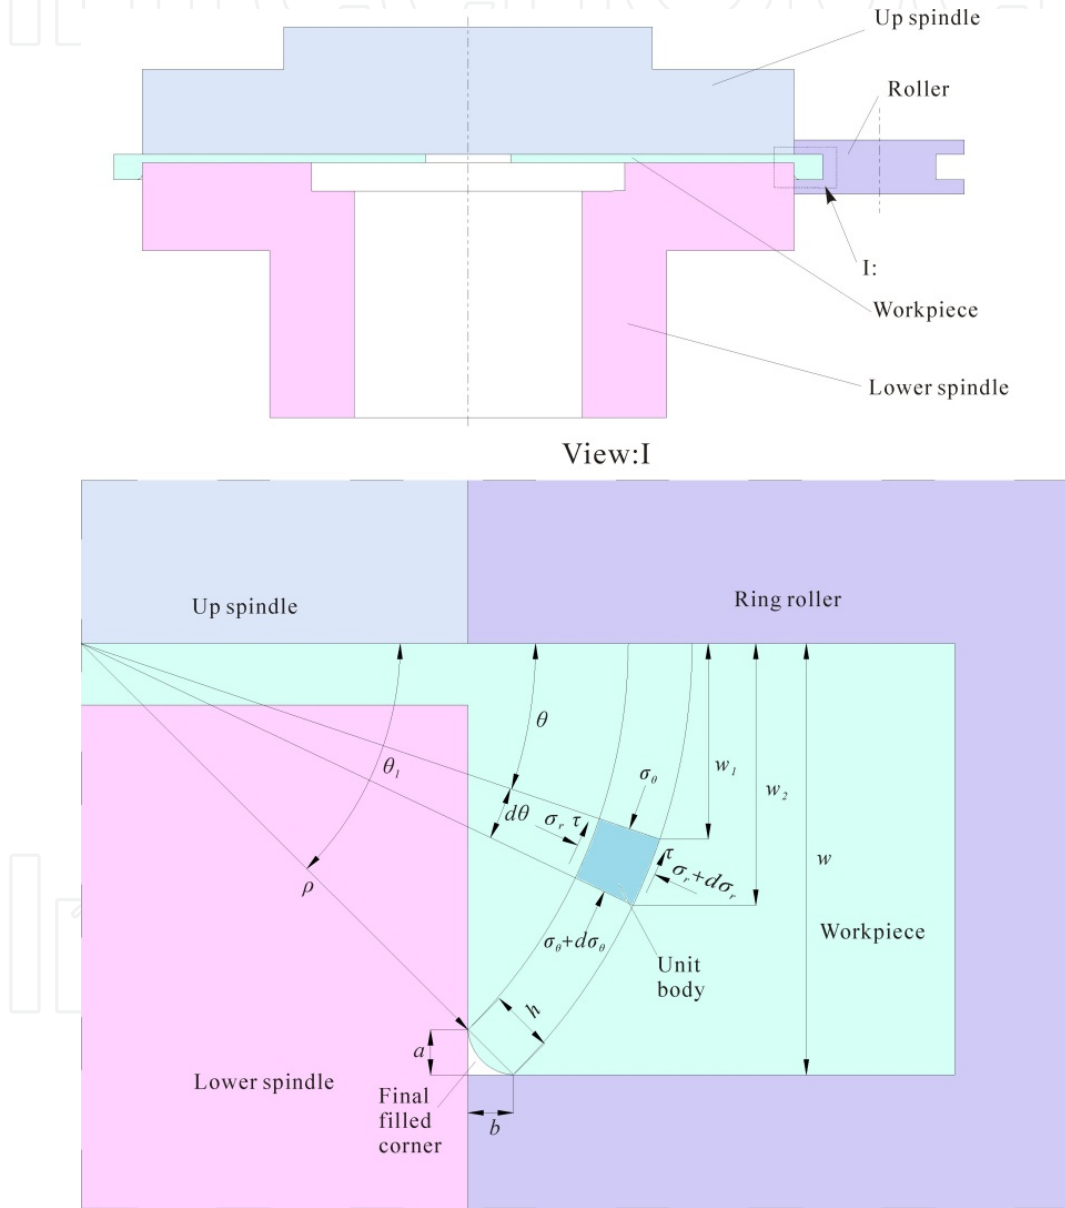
Up spindle

Roller

I:

Workpiece

Lower spindle

View:I

Up spindle

Ring roller

$\theta$

$\theta_1$

$d\theta$

$\sigma_0$

$w_1$

$w_2$

$w$

$\sigma_r$ $\tau$

$\tau$ $\sigma_r+d\sigma_r$

$\rho$

$\sigma_0+d\sigma_0$

Unit body

Workpiece

$h$

$a$

Lower spindle

Final filled corner

$b$